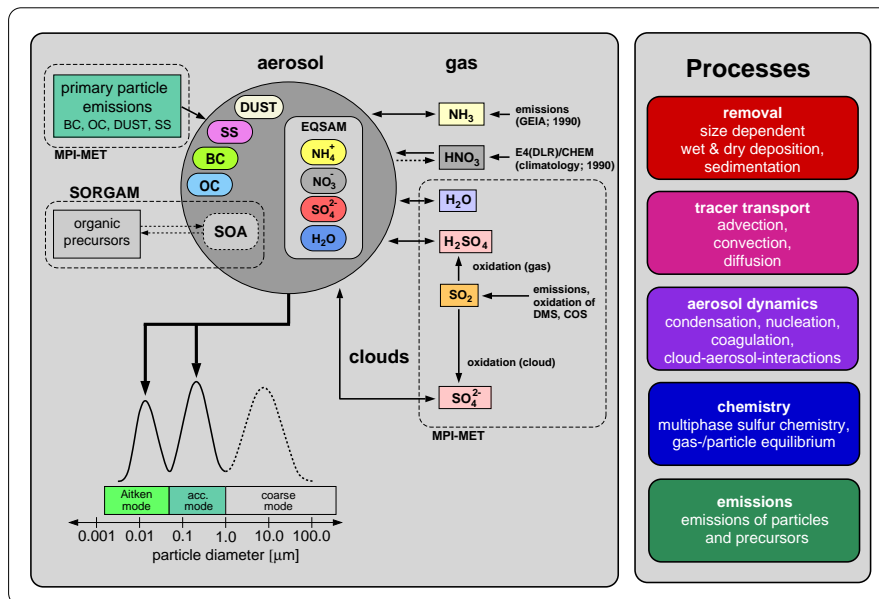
aerosol

gas

primary particle emissions
BC, OC, DUST, SS

MPI-MET

DUST

SS

BC

OC

EQSAM

$NH_4^+$

$NO_3^-$

$SO_4^{2-}$

$H_2O$

SORGAM

organic precursors

SOA

$NH_3$

emissions (GEIA; 1990)

$HNO_3$

E4(DLR)/CHEM (climatology; 1990)

$H_2O$

$H_2SO_4$

oxidation (gas)

$SO_2$

emissions, oxidation of DMS, COS

oxidation (cloud)

clouds

$SO_4^{2-}$

MPI-MET

Aitken mode

acc. mode

coarse mode

0.001 0.01 0.1 1.0 10.0 100.0

particle diameter [μm]

Processes

removal
size dependent wet & dry deposition, sedimentation

tracer transport
advection, convection, diffusion

aerosol dynamics
condensation, nucleation, coagulation, cloud-aerosol-interactions

chemistry
multiphase sulfur chemistry, gas-/particle equilibrium

emissions
emissions of particles and precursors